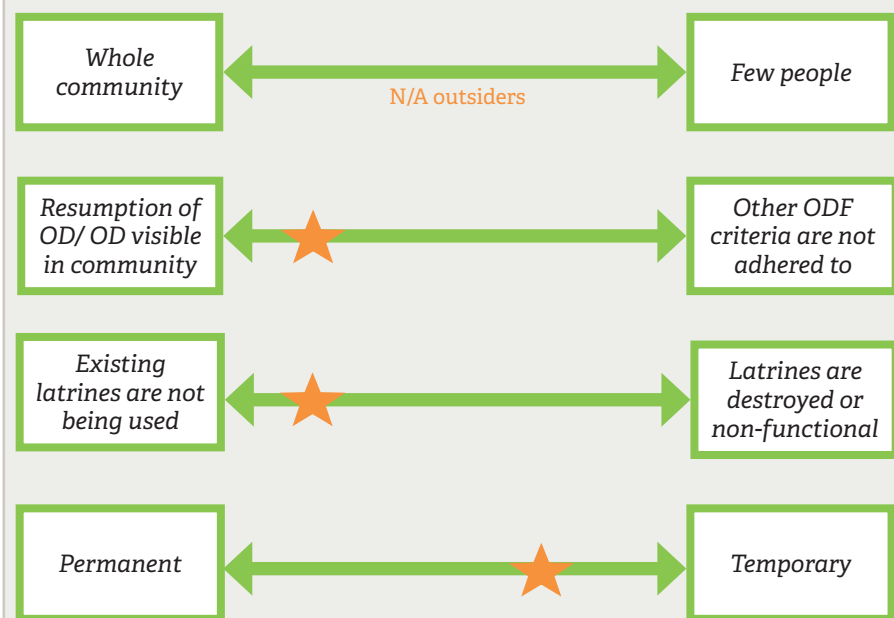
Whole community

N/A outsiders

Few people

Resumption of OD/ OD visible in community

Other ODF criteria are not adhered to

Existing latrines are not being used

Latrines are destroyed or non-functional

Permanent

Temporary